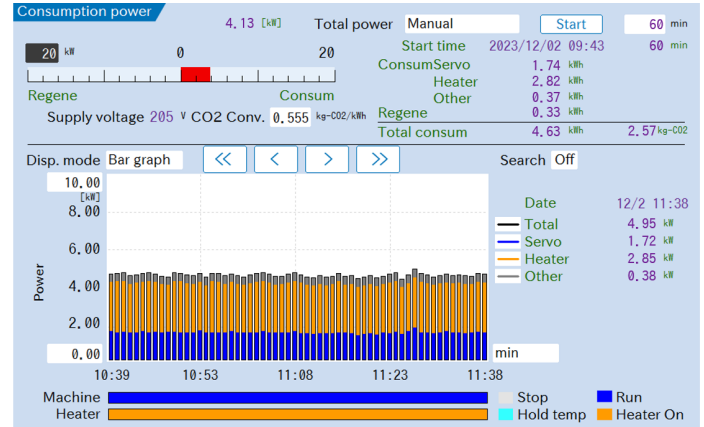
Consumption power

4.13 [kW] Total power Manual Start 60 min

20 kW 0 20

Regene Consum

Supply voltage 205 V CO2 Conv. 0.555 kg-CO2/kWh

Start time 2023/12/02 09:43 60 min

ConsumServo 1.74 kWh

Heater 2.82 kWh

Other 0.37 kWh

Regene 0.33 kWh

Total consum 4.63 kWh 2.57 kg-CO2

Disp. mode Bar graph << < > >> Search Off

10.00 [kW]

8.00

6.00

4.00

2.00

0.00

Power

min

10:39 10:53 11:08 11:23 11:38

Date 12/2 11:38

Total 4.95 kW

Servo 1.72 kW

Heater 2.85 kW

Other 0.38 kW

Machine

Heater

Stop

Run

Hold temp

Heater On